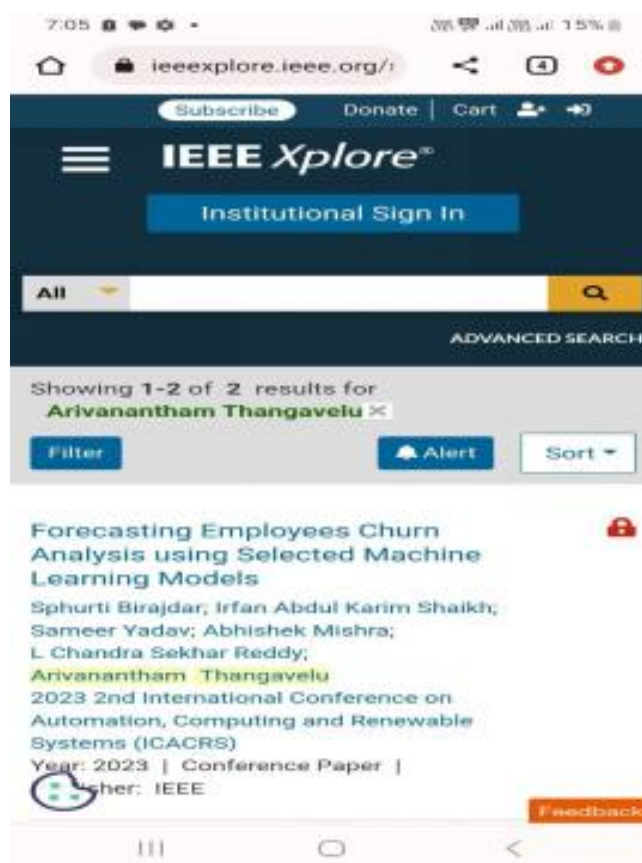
7:05 15%

ieeexplore.ieee.org/

4

Subscribe Donate | Cart

IEEE Xplore®

Institutional Sign In

All

ADVANCED SEARCH

Showing 1-2 of 2 results for Arivanantham Thangavelu

Filter

Alert

Sort

Forecasting Employees Churn Analysis using Selected Machine Learning Models

Sphurti Birajdar; Irfan Abdul Karim Shaikh; Sameer Yadav; Abhishek Mishra; L Chandra Sekhar Reddy; Arivanantham Thangavelu

2023 2nd International Conference on Automation, Computing and Renewable Systems (ICACRS)

Year: 2023 | Conference Paper |

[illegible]sher: IEEE

Feedback